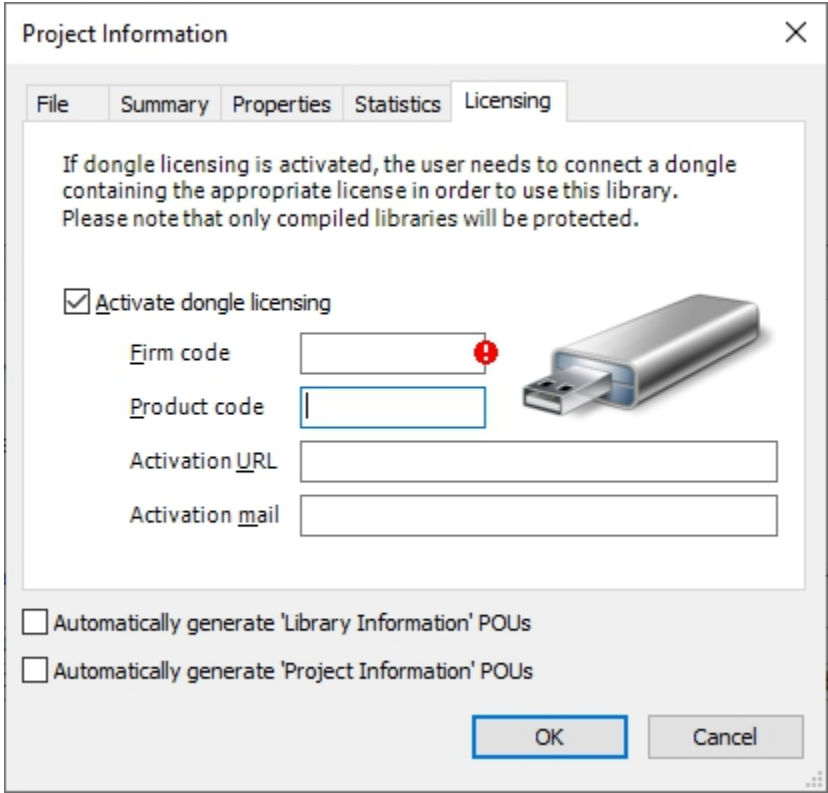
Project Information

File | Summary | Properties | Statistics | Licensing

If dongle licensing is activated, the user needs to connect a dongle containing the appropriate license in order to use this library. Please note that only compiled libraries will be protected.

Activate dongle licensing

Firm code

Product code

Activation URL

Activation mail

Automatically generate 'Library Information' POUs

Automatically generate 'Project Information' POUs

OK

Cancel